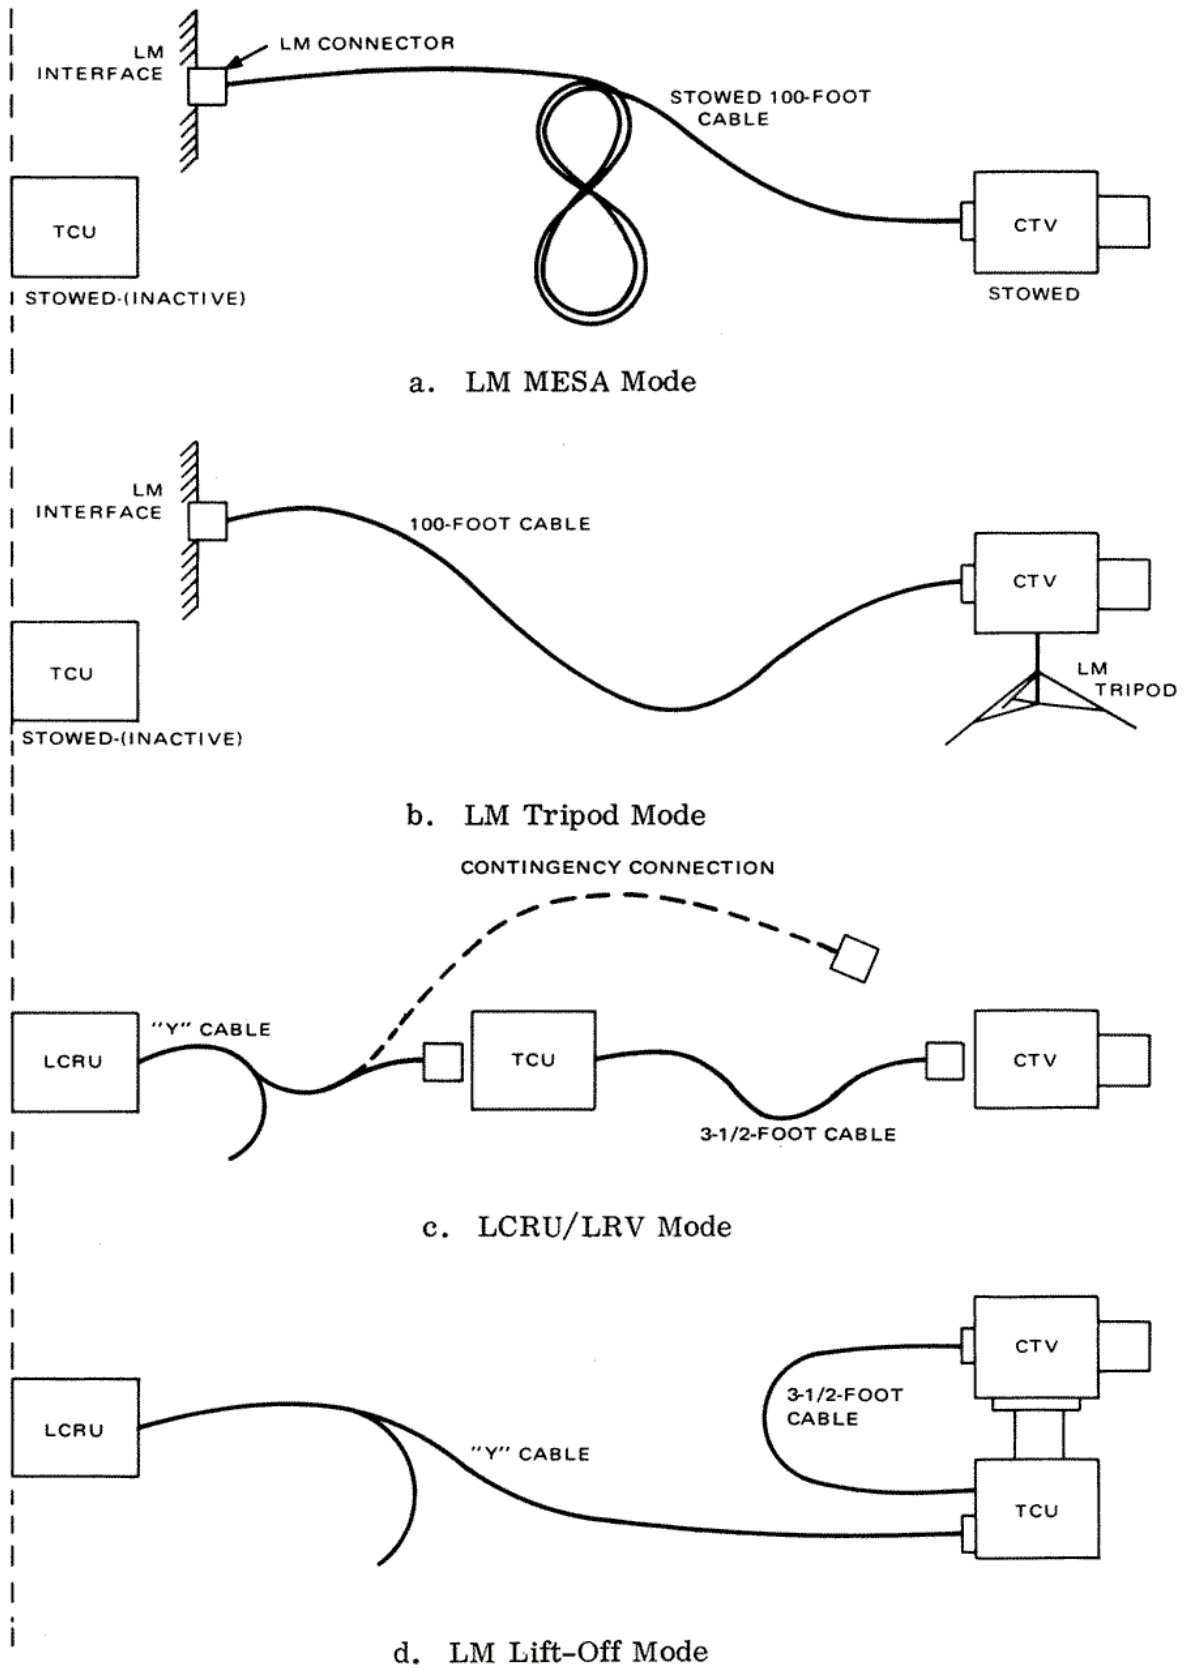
LM INTERFACE
LM CONNECTOR
STOWED 100-FOOT CABLE
TCU
STOWED-(INACTIVE)
CTV
STOWED

a. LM MESA Mode

LM INTERFACE
100-FOOT CABLE
TCU
STOWED-(INACTIVE)
CTV
LM TRIPOD

b. LM Tripod Mode

CONTINGENCY CONNECTION
LCRU
"Y" CABLE
TCU
CTV
3-1/2-FOOT CABLE

c. LCRU/LRV Mode

CTV
3-1/2-FOOT CABLE
LCRU
"Y" CABLE
TCU

d. LM Lift-Off Mode